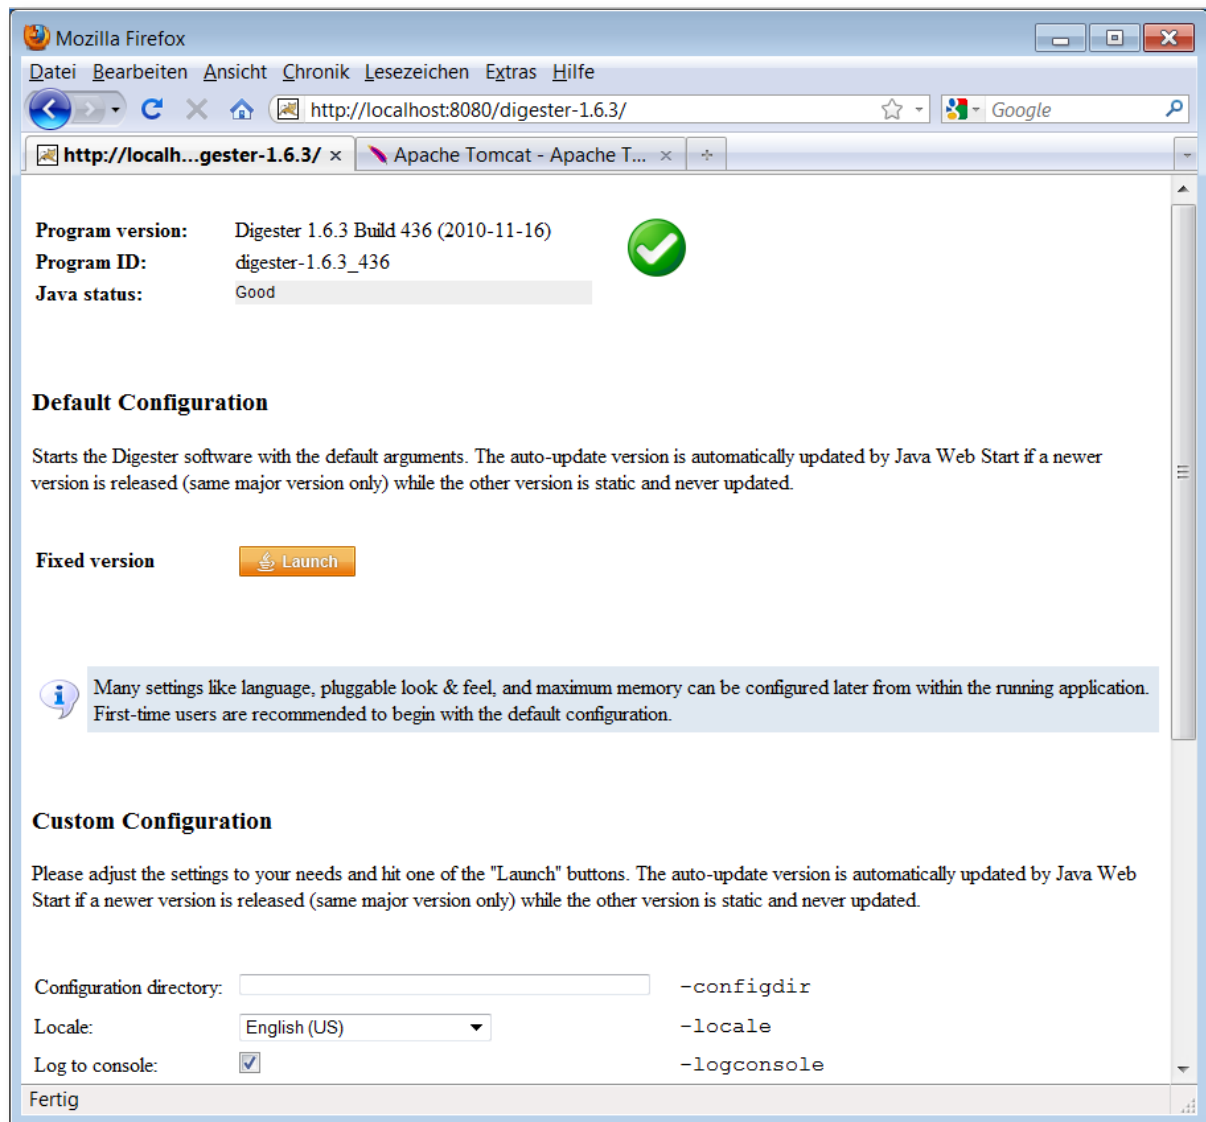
Mozilla Firefox

Datei Bearbeiten Ansicht Chronik Lesezeichen Extras Hilfe

http://localhost:8080/digester-1.6.3/

Google

http://localh...gester-1.6.3/ × Apache Tomcat - Apache T... ×

| Program version: | Digester 1.6.3 Build 436 (2010-11-16) |
|---|---|
| Program ID: | digester-1.6.3_436 |
| Java status: | Good |

Default Configuration

Starts the Digester software with the default arguments. The auto-update version is automatically updated by Java Web Start if a newer version is released (same major version only) while the other version is static and never updated.

Fixed version Launch

Many settings like language, pluggable look & feel, and maximum memory can be configured later from within the running application. First-time users are recommended to begin with the default configuration.

Custom Configuration

Please adjust the settings to your needs and hit one of the "Launch" buttons. The auto-update version is automatically updated by Java Web Start if a newer version is released (same major version only) while the other version is static and never updated.

| Configuration directory: | | -configdir |
|---|---|---|
| Locale: | English (US) | -locale |
| Log to console: | ☑ | -logconsole |

Fertig